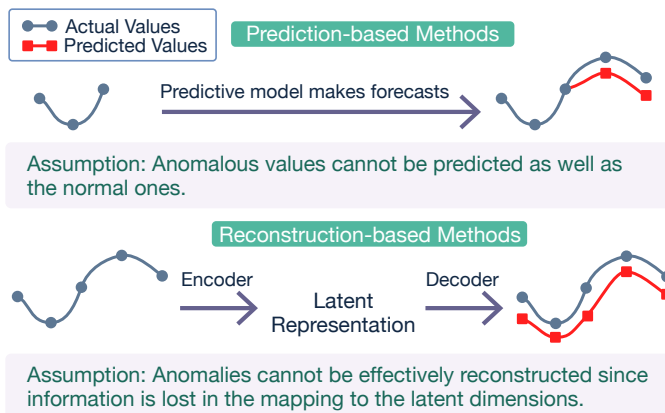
Actual Values
Predicted Values

Prediction-based Methods

Predictive model makes forecasts

Assumption: Anomalous values cannot be predicted as well as the normal ones.

Reconstruction-based Methods

Encoder

Latent Representation

Decoder

Assumption: Anomalies cannot be effectively reconstructed since information is lost in the mapping to the latent dimensions.